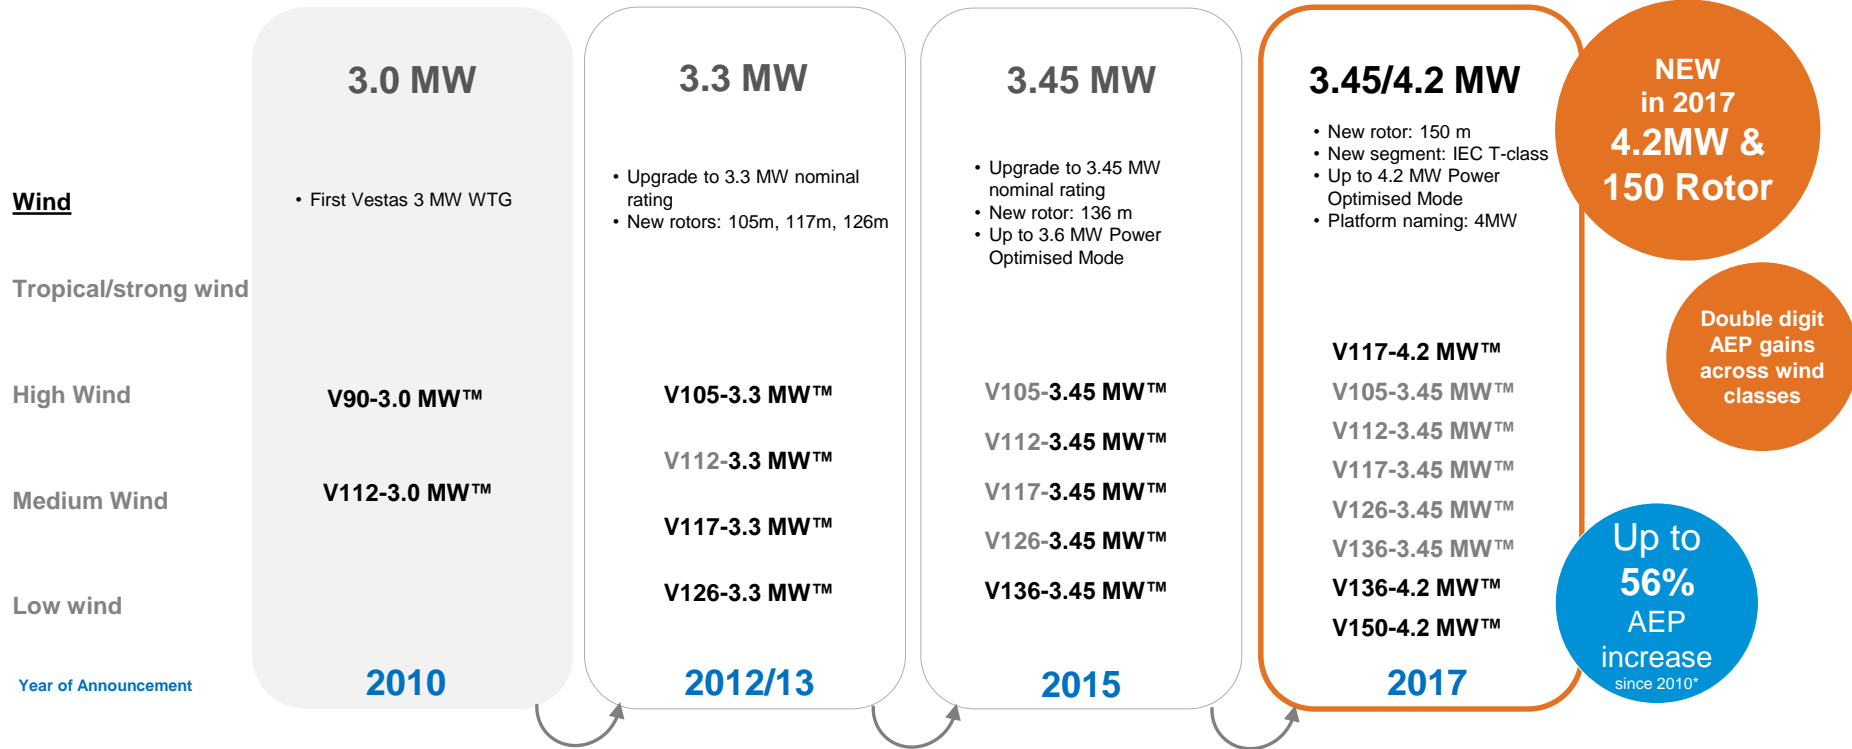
Wind

Tropical/strong wind

High Wind

Medium Wind

Low wind

Year of Announcement

3.0 MW

• First Vestas 3 MW WTG

V90-3.0 MW™

V112-3.0 MW™

2010

3.3 MW

• Upgrade to 3.3 MW nominal rating
• New rotors: 105m, 117m, 126m

V105-3.3 MW™

V112-3.3 MW™

V117-3.3 MW™

V126-3.3 MW™

2012/13

3.45 MW

• Upgrade to 3.45 MW nominal rating
• New rotor: 136 m
• Up to 3.6 MW Power Optimised Mode

V105-3.45 MW™

V112-3.45 MW™

V117-3.45 MW™

V126-3.45 MW™

V136-3.45 MW™

2015

3.45/4.2 MW

• New rotor: 150 m
• New segment: IEC T-class
• Up to 4.2 MW Power Optimised Mode
• Platform naming: 4MW

V117-4.2 MW™

V105-3.45 MW™

V112-3.45 MW™

V117-3.45 MW™

V126-3.45 MW™

V136-3.45 MW™

V136-4.2 MW™

V150-4.2 MW™

2017

NEW in 2017 4.2MW & 150 Rotor

Double digit AEP gains across wind classes

Up to 56% AEP increase since 2010*